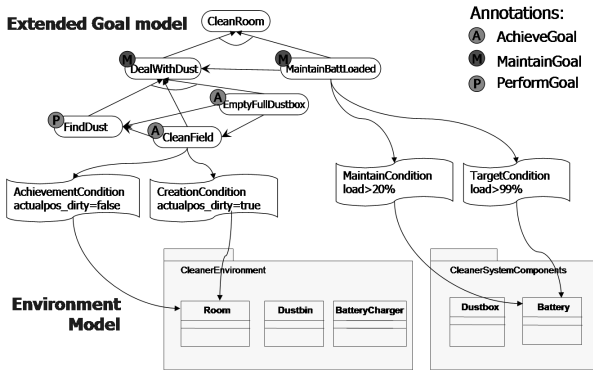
Extended Goal model

CleanRoom

M DealWithDust

M MaintainBattLoaded

A EmptyFullDustbox

P FindDust

A CleanField

AchievementCondition
actualpos_dirty=false

CreationCondition
actualpos_dirty=true

MaintainCondition
load>20%

TargetCondition
load>99%

Annotations:
A AchieveGoal
M MaintainGoal
P PerformGoal

Environment
Model

CleanerEnvironment

Room

Dustbin

BatteryCharger

CleanerSystemComponents

Dustbox

Battery